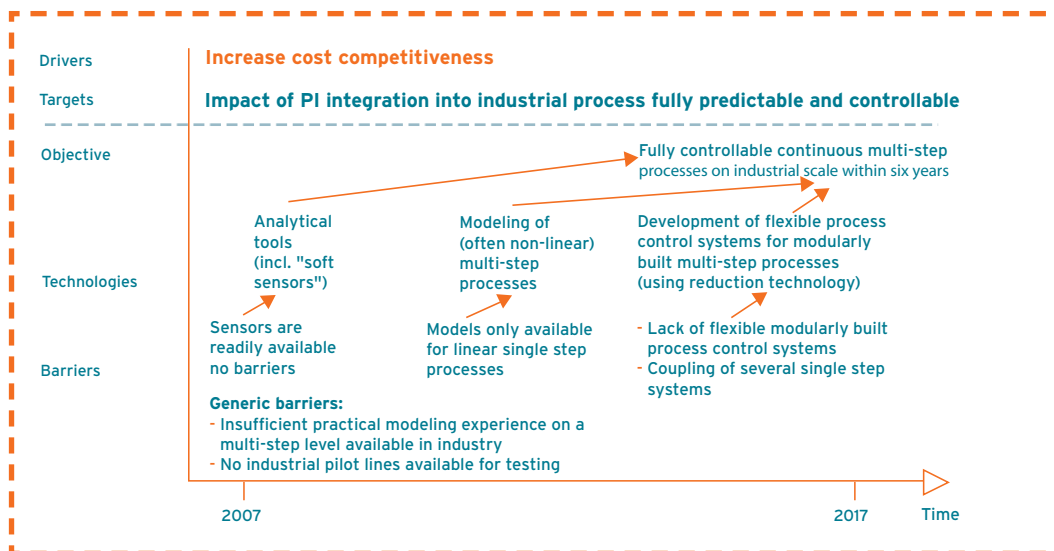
Drivers
Increase cost competitiveness

Targets
Impact of PI integration into industrial process fully predictable and controllable

Objective
Fully controllable continuous multi-step processes on industrial scale within six years

Technologies
Analytical tools (incl. "soft sensors")

Modeling of (often non-linear) multi-step processes

Development of flexible process control systems for modularly built multi-step processes (using reduction technology)

Barriers
Sensors are readily available no barriers

Models only available for linear single step processes

- Lack of flexible modularly built process control systems
- Coupling of several single step systems

Generic barriers:
- Insufficient practical modeling experience on a multi-step level available in industry
- No industrial pilot lines available for testing

2007
2017
Time